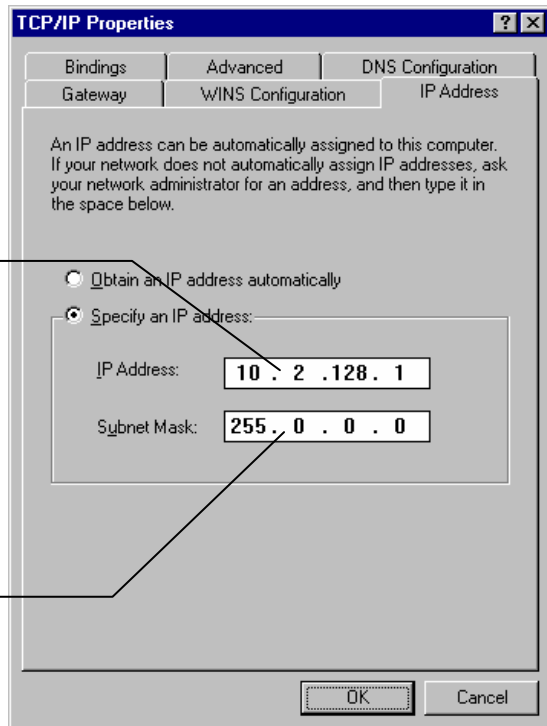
TCP/IP Properties

? ×

Bindings | Advanced | DNS Configuration

Gateway | WINS Configuration | IP Address

An IP address can be automatically assigned to this computer. If your network does not automatically assign IP addresses, ask your network administrator for an address, and then type it in the space below.

Obtain an IP address automatically

Specify an IP address:

IP Address: 10 . 2 .128. 1

Subnet Mask: 255. 0 . 0 . 0

OK

Cancel